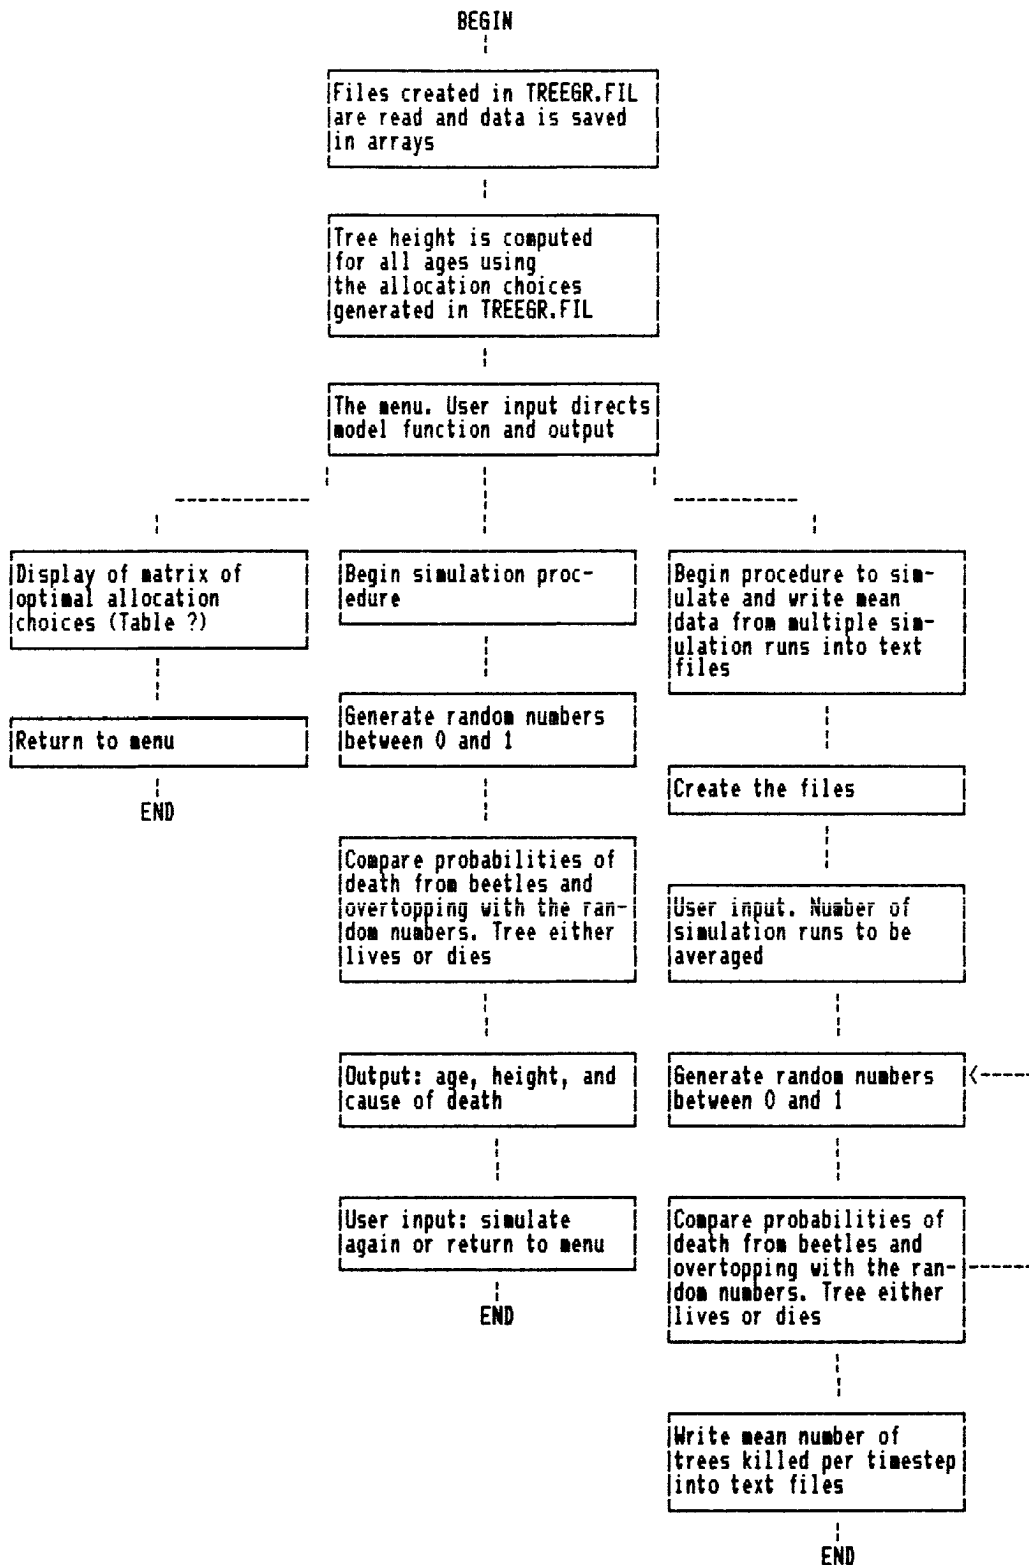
BEGIN

Files created in TREEGR.FIL are read and data is saved in arrays

Tree height is computed for all ages using the allocation choices generated in TREEGR.FIL

The menu. User input directs model function and output

Display of matrix of optimal allocation choices (Table ?)

Return to menu

END

Begin simulation procedure

Generate random numbers between 0 and 1

Compare probabilities of death from beetles and overtopping with the random numbers. Tree either lives or dies

Output: age, height, and cause of death

User input: simulate again or return to menu

END

Begin procedure to simulate and write mean data from multiple simulation runs into text files

Create the files

User input. Number of simulation runs to be averaged

Generate random numbers between 0 and 1

Compare probabilities of death from beetles and overtopping with the random numbers. Tree either lives or dies

Write mean number of trees killed per timestep into text files

END